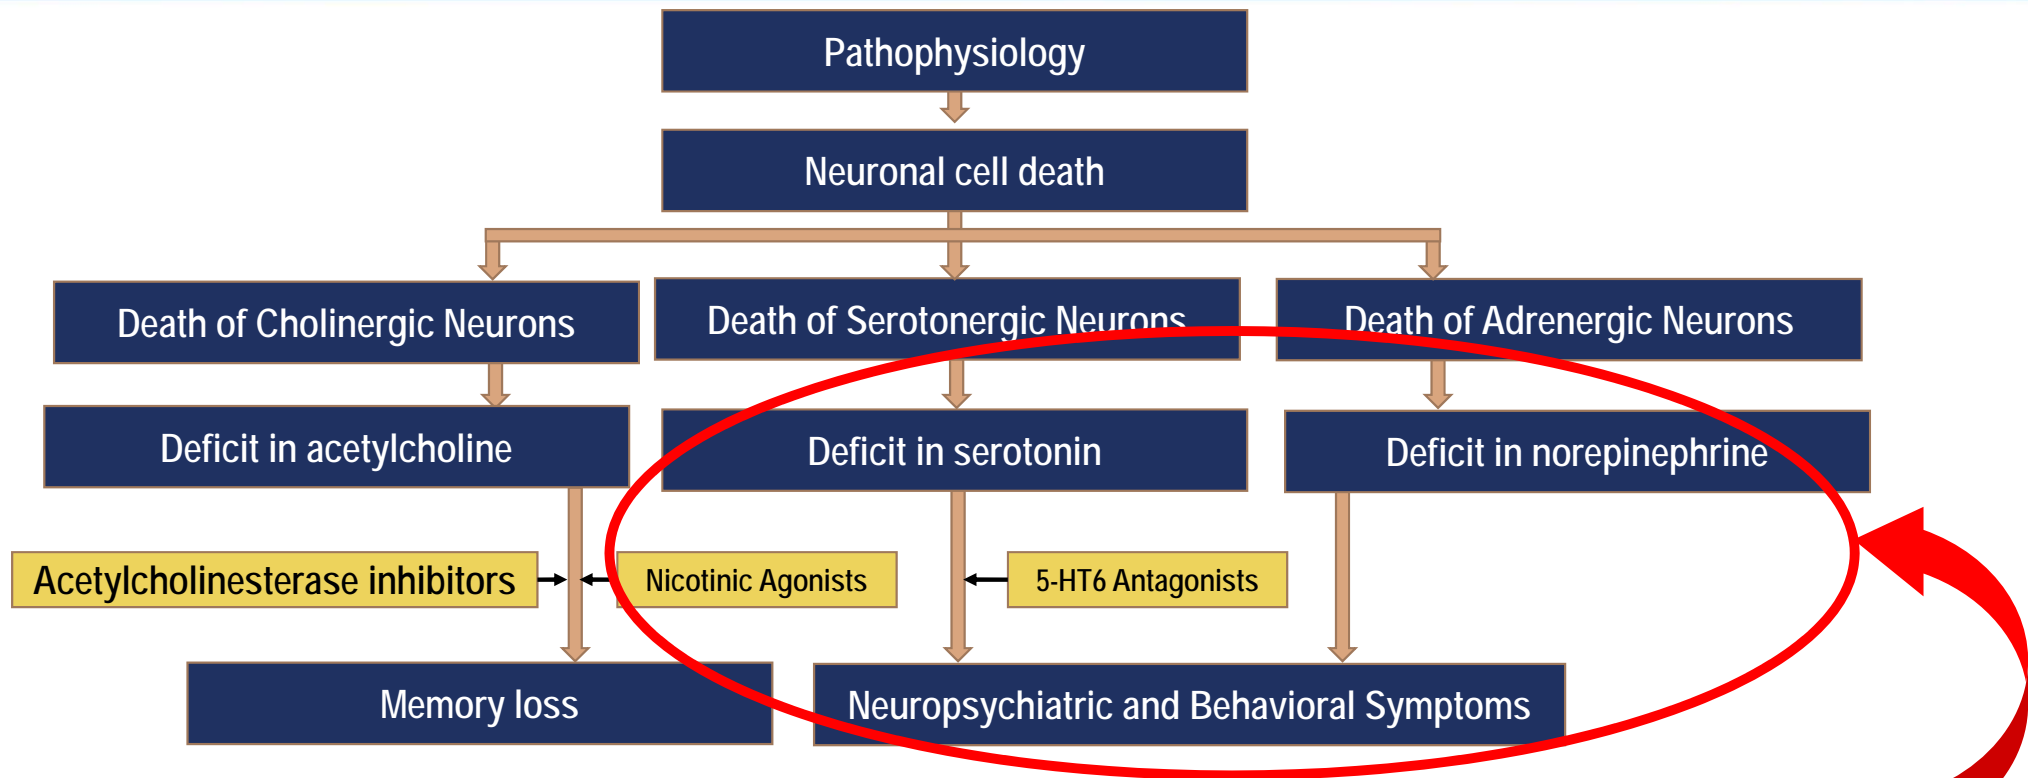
Pathophysiology

Neuronal cell death

Death of Cholinergic Neurons

Death of Serotonergic Neurons

Death of Adrenergic Neurons

Deficit in acetylcholine

Deficit in serotonin

Deficit in norepinephrine

Acetylcholinesterase inhibitors

Nicotinic Agonists

5-HT6 Antagonists

Memory loss

Neuropsychiatric and Behavioral Symptoms